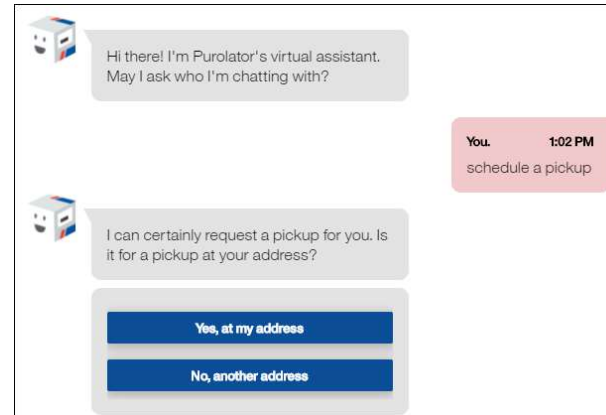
Hi there! I'm Purolator's virtual assistant. May I ask who I'm chatting with?

You. 1:02 PM
schedule a pickup

I can certainly request a pickup for you. Is it for a pickup at your address?

Yes, at my address

No, another address